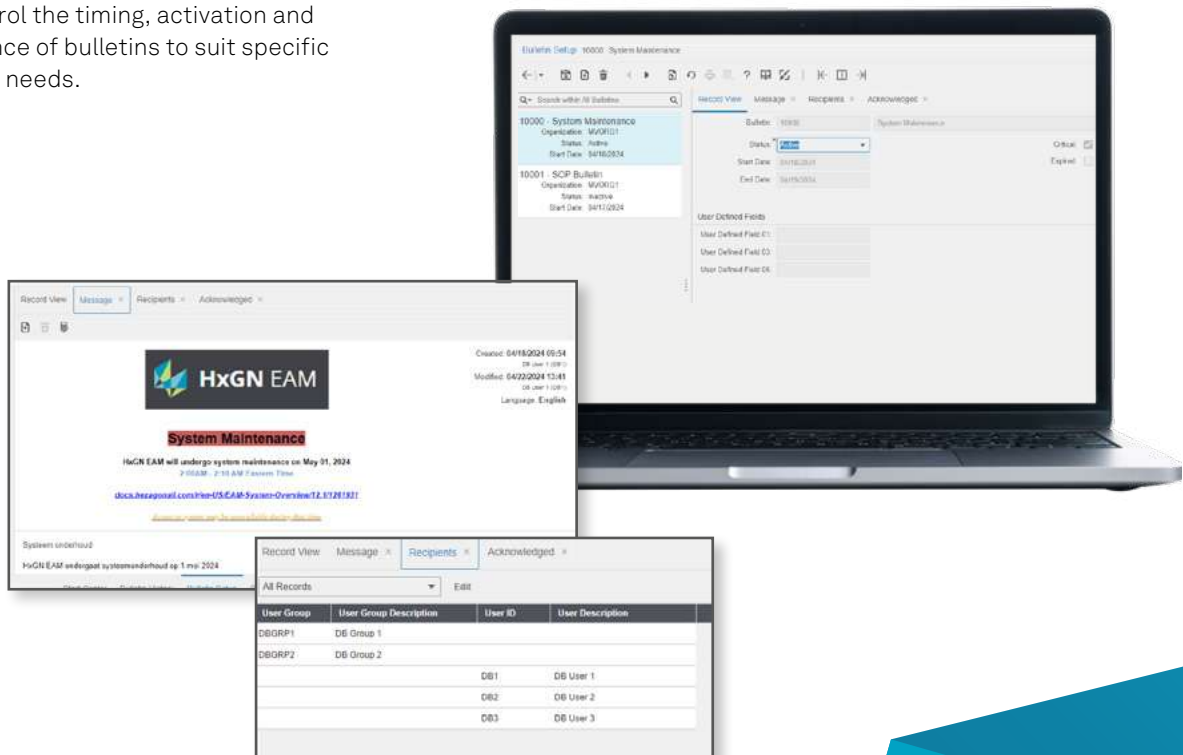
rol the timing, activation and nce of bulletins to suit specific needs.

Bulletin Setup 10000 System Maintenance

Q- Search within All Bulletins

Record View Message Recipients Acknowledged

10000 - System Maintenance
Organization MVORG1
Status Active
Start Date 04/18/2024

10001 - SOP Bulletin
Organization MVORG1
Status Inactive
Start Date 04/17/2024

Bulletin 10000 System Maintenance
Status Active
Start Date 04/18/2024
End Date 04/19/2024
Critical
Expired

User Defined Fields
User Defined Field 01
User Defined Field 03
User Defined Field 05

Record View Message Recipients Acknowledged

HxGN EAM

Created 04/18/2024 09:54
DB User 1 (DB1)
Modified 04/22/2024 13:41
DB User 1 (DB1)
Language English

System Maintenance

HxGN EAM will undergo system maintenance on May 01, 2024
2:00AM - 2:10 AM Eastern Time

docs.hexagonali.com/en-US/EAM-System-Overview/12.1/1281931

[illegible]

Systeem onderhoud

HxGN EAM ondergaat systeemonderhoud op 1 mei 2024

Record View Message Recipients Acknowledged

All Records Edit

| User Group | User Group Description | User ID | User Description |
|---|---|---|---|
| DBGRP1 | DB Group 1 | | |
| DBGRP2 | DB Group 2 | | |
| | | DB1 | DB User 1 |
| | | DB2 | DB User 2 |
| | | DB3 | DB User 3 |